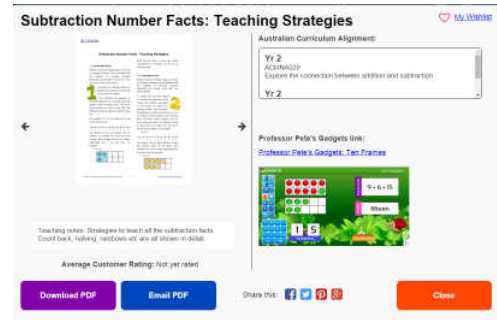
Subtraction Number Facts: Teaching Strategies

My Wishlist

Australian Curriculum Alignment:

Yr 2
ACMNA029
Explore the connection between addition and subtraction

Yr 2

Professor Pete's Gadgets link:

Professor Pete's Gadgets: Ten Frames

$9 + 6 = 15$

Mixed

1 5

Teaching notes: Strategies to teach all the subtraction facts. Count back, halving, rainbows etc are all shown in detail.

Average Customer Rating: Not yet rated

Download PDF

Email PDF

Share this:

Close